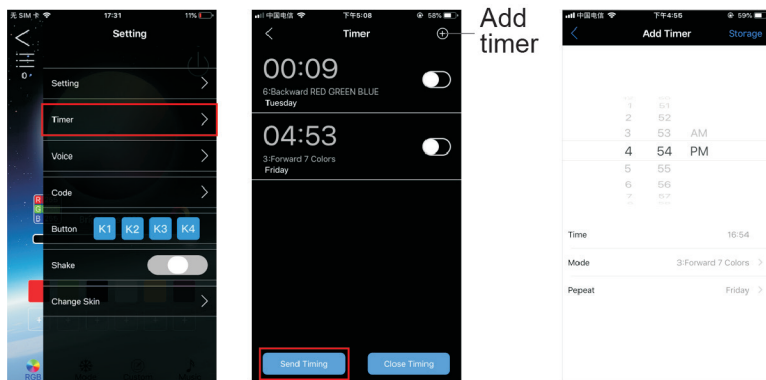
无SIM卡 17:31 11%

Setting

0

Setting

Timer

Voice

Code

Button K1 K2 K3 K4

Shake

Change Skin

R
G
B

RGB

中国电信 下午5:08 58%

Timer

Add timer

00:09

6:Backward RED GREEN BLUE
Tuesday

04:53

3:Forward 7 Colors
Friday

Send Timing

Close Timing

中国电信 下午4:56 59%

Add Timer

Storage

1 51
2 52
3 53 AM
4 54 PM
5 55
6 56
7 57

Time 16:54

Mode 3:Forward 7 Colors

Pepeat Friday